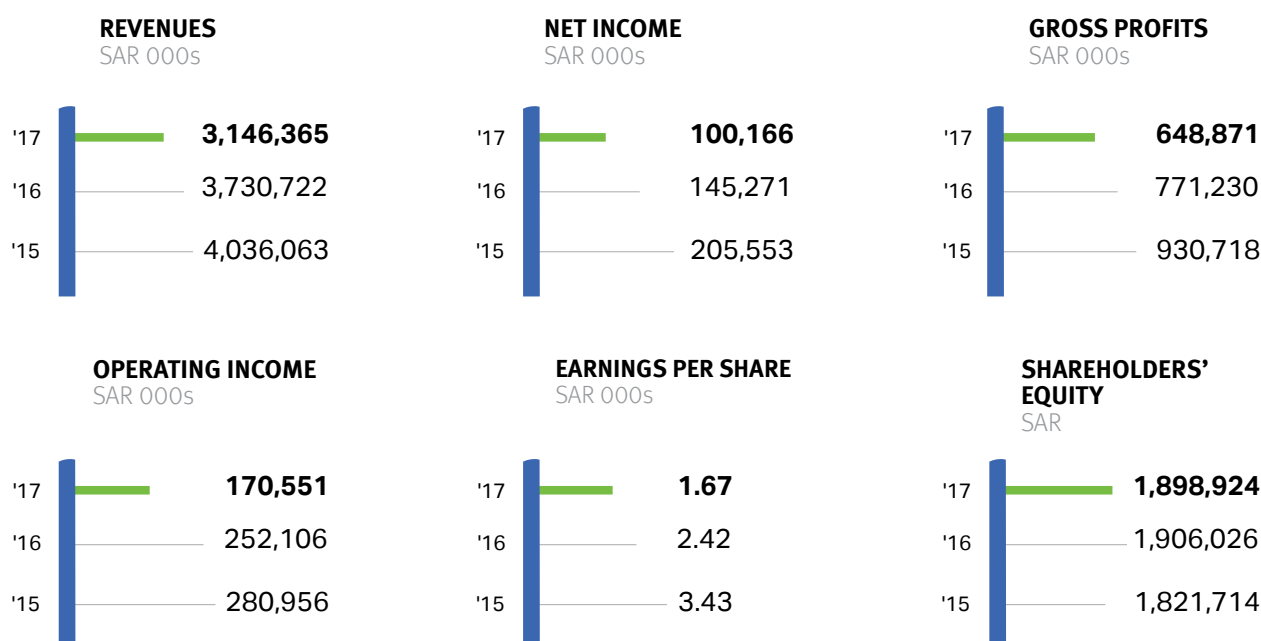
**REVENUES**
SAR 000s

'17 **3,146,365**
'16 3,730,722
'15 4,036,063

**NET INCOME**
SAR 000s

'17 **100,166**
'16 145,271
'15 205,553

**GROSS PROFITS**
SAR 000s

'17 **648,871**
'16 771,230
'15 930,718

**OPERATING INCOME**
SAR 000s

'17 **170,551**
'16 252,106
'15 280,956

**EARNINGS PER SHARE**
SAR 000s

'17 **1.67**
'16 2.42
'15 3.43

**SHAREHOLDERS' EQUITY**
SAR

'17 **1,898,924**
'16 1,906,026
'15 1,821,714